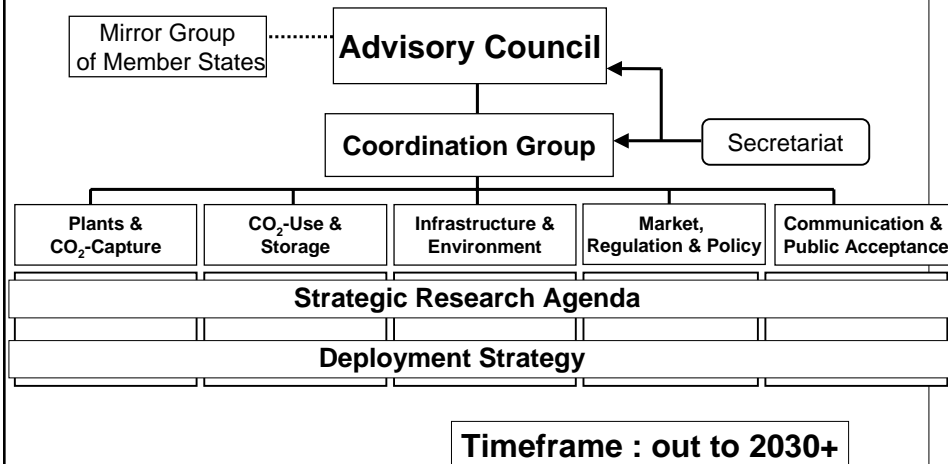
Mirror Group of Member States

Advisory Council

Coordination Group

Secretariat

Plants & $CO_2$-Capture

$CO_2$-Use & Storage

Infrastructure & Environment

Market, Regulation & Policy

Communication & Public Acceptance

Strategic Research Agenda

Deployment Strategy

Timeframe : out to 2030+